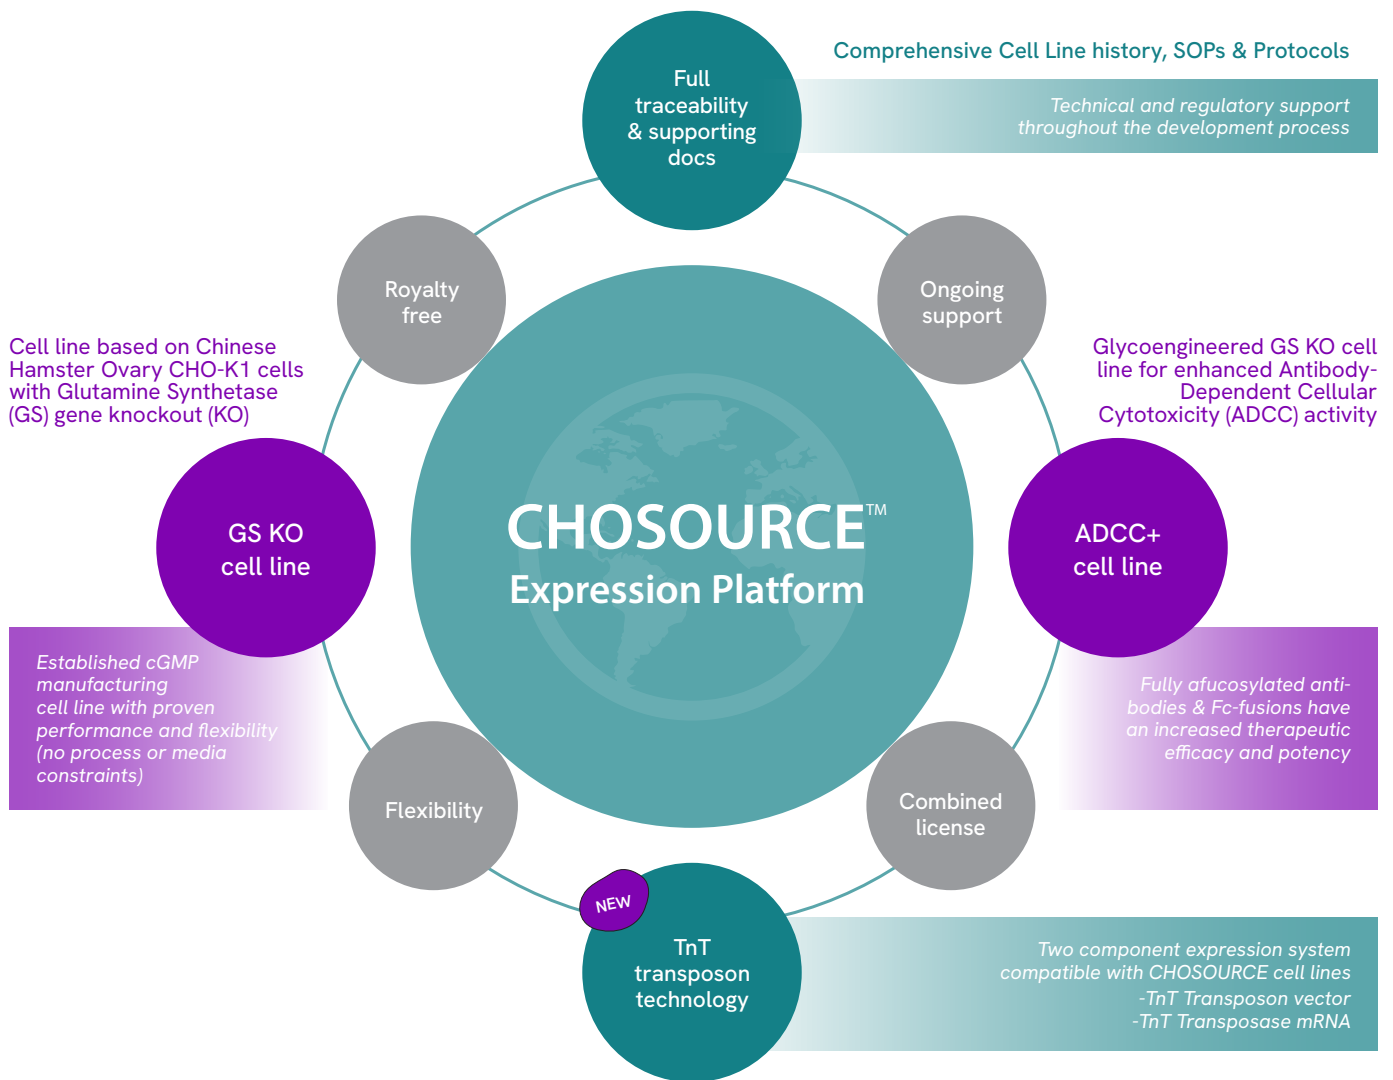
Full traceability & supporting docs

Comprehensive Cell Line history, SOPs & Protocols

Technical and regulatory support throughout the development process

Royalty free

Ongoing support

Cell line based on Chinese Hamster Ovary CHO-K1 cells with Glutamine Synthetase (GS) gene knockout (KO)

Glycoengineered GS KO cell line for enhanced Antibody-Dependent Cellular Cytotoxicity (ADCC) activity

GS KO cell line

CHOSOURCE™ Expression Platform

ADCC+ cell line

Established cGMP manufacturing cell line with proven performance and flexibility (no process or media constraints)

Fully afucosylated antibodies & Fc-fusions have an increased therapeutic efficacy and potency

Flexibility

Combined license

NEW

TnT transposon technology

Two component expression system compatible with CHOSOURCE cell lines
-TnT Transposon vector
-TnT Transposase mRNA